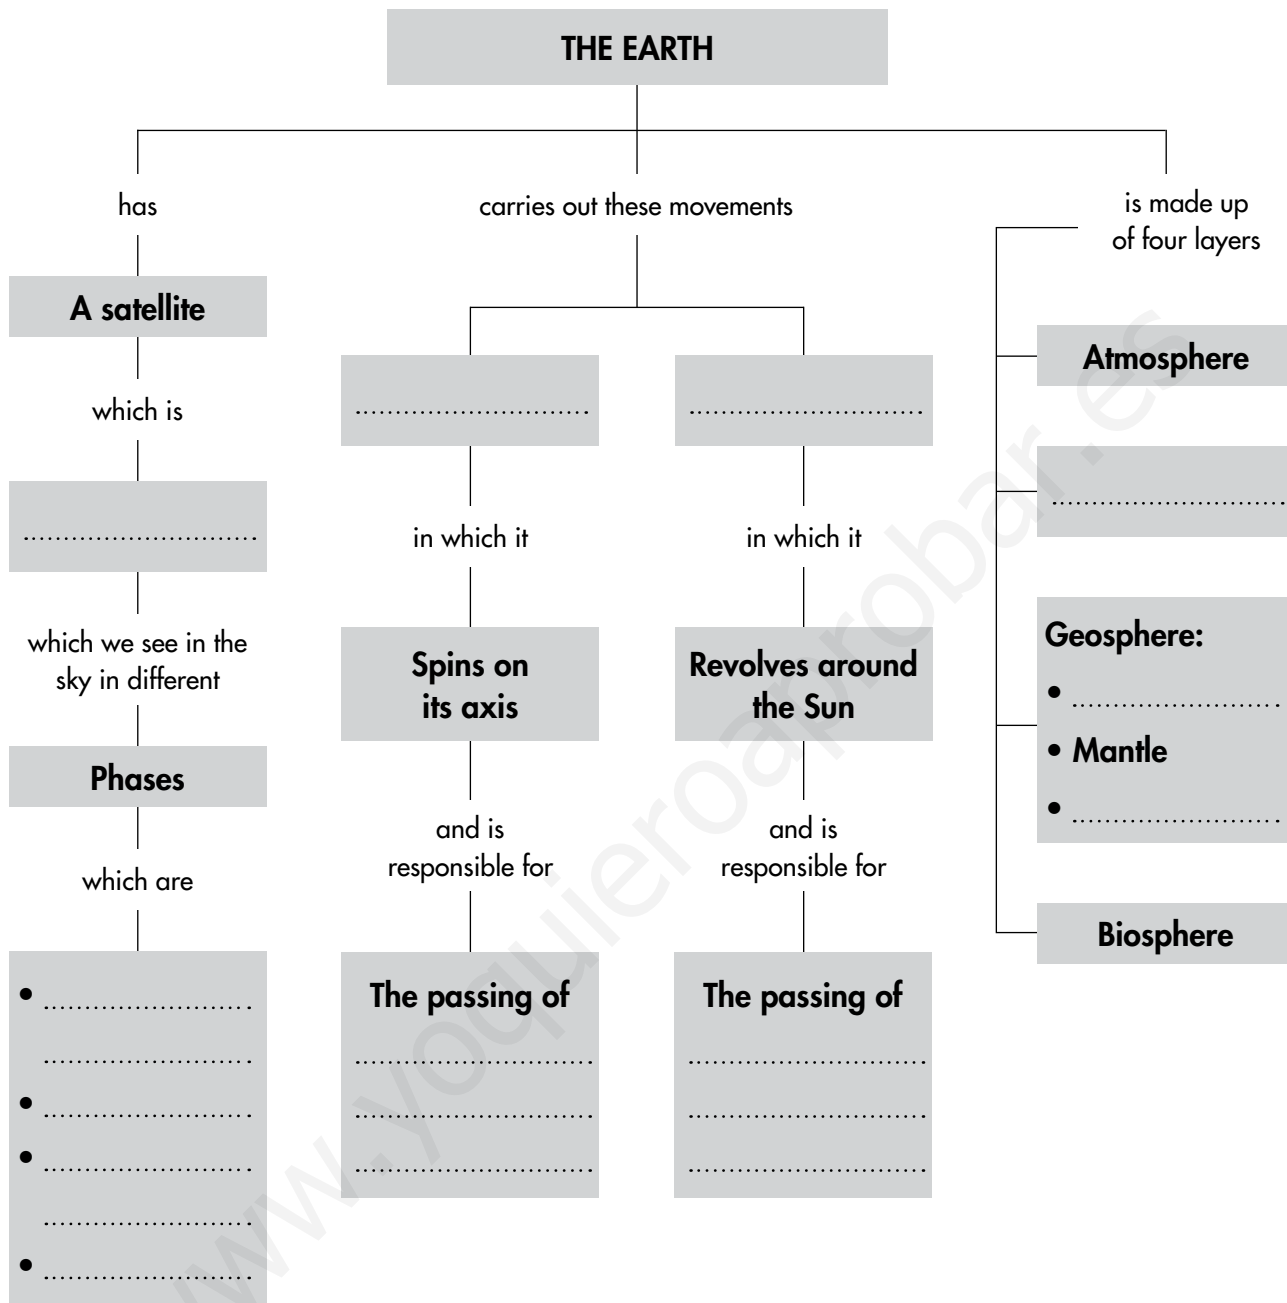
THE EARTH

has

A satellite

which is

............................

which we see in the sky in different

Phases

which are

• ........................
........................
• ........................
• ........................
........................
• ........................

carries out these movements

............................

in which it

Spins on its axis

and is responsible for

The passing of
............................
............................
............................

............................

in which it

Revolves around the Sun

and is responsible for

The passing of
............................
............................
............................

is made up of four layers

Atmosphere

............................

Geosphere:
• ........................
• Mantle
• ........................

Biosphere

www.yoquieroaprobar.es